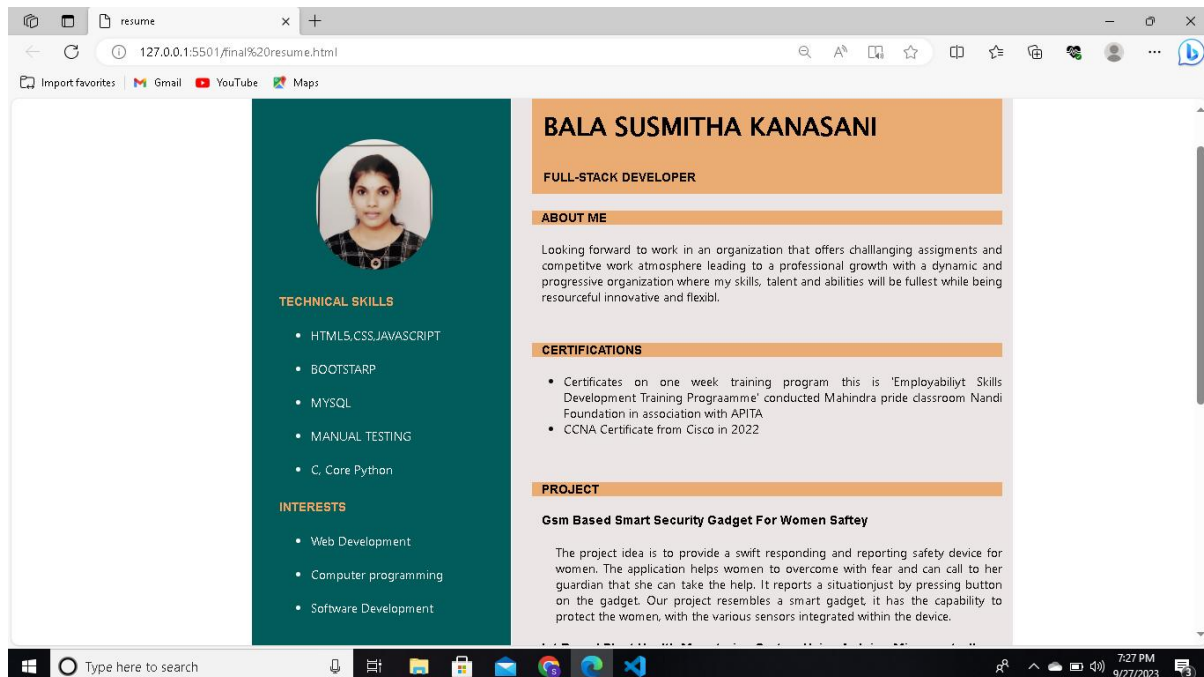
resume

127.0.0.1:5501/final%20resume.html

Import favorites | Gmail | YouTube | Maps

TECHNICAL SKILLS

- HTML5,CSS,JAVASCRIPT
- BOOTSTARP
- MYSQL
- MANUAL TESTING
- C, Core Python

INTERESTS

- Web Development
- Computer programming
- Software Development

BALA SUSMITHA KANASANI

FULL-STACK DEVELOPER

ABOUT ME

Looking forward to work in an organization that offers challlanging assigments and competitve work atmosphere leading to a professional growth with a dynamic and progressive organization where my skills, talent and abilities will be fullest while being resourceful innovative and flexibl.

CERTIFICATIONS

- Certificates on one week training program this is 'Employabiliyt Skills Development Training Prograamme' conducted Mahindra pride classroom Nandi Foundation in association with APITA
- CCNA Certificate from Cisco in 2022

PROJECT

Gsm Based Smart Security Gadget For Women Saftey

The project idea is to provide a swift responding and reporting safety device for women. The application helps women to overcome with fear and can call to her guardian that she can take the help. It reports a situationjust by pressing button on the gadget. Our project resembles a smart gadget, it has the capability to protect the women, with the various sensors integrated within the device.

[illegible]

Type here to search

7:27 PM
9/27/2023